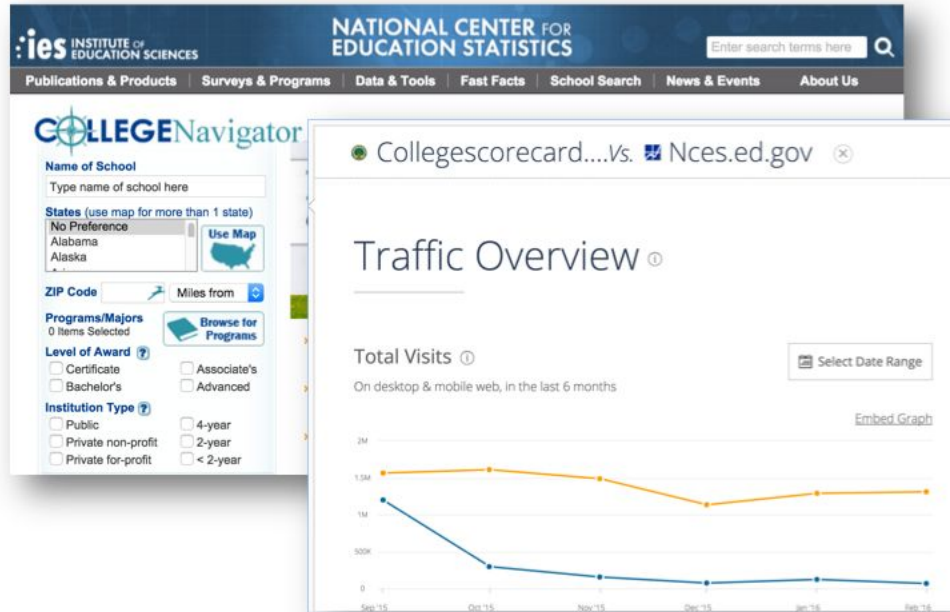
ies INSTITUTE OF EDUCATION SCIENCES

NATIONAL CENTER FOR EDUCATION STATISTICS

Enter search terms here

Publications & Products | Surveys & Programs | Data & Tools | Fast Facts | School Search | News & Events | About Us

COLLEGENavigator

Name of School

Type name of school here

States (use map for more than 1 state)

No Preference
Alabama
Alaska

Use Map

ZIP Code

Miles from

Programs/Majors
0 Items Selected

Browse for Programs

Level of Award ?

Certificate
Associate's
Bachelor's
Advanced

Institution Type ?

Public
4-year
Private non-profit
2-year
Private for-profit
< 2-year

Collegescorecard....Vs. Nces.ed.gov

Traffic Overview

Total Visits

Select Date Range

On desktop & mobile web, in the last 6 months

Embed Graph

2M
1.5M
1M
500K
0

Sep '15
Oct '15
Nov '15
Dec '15
Jan '16
Feb '16